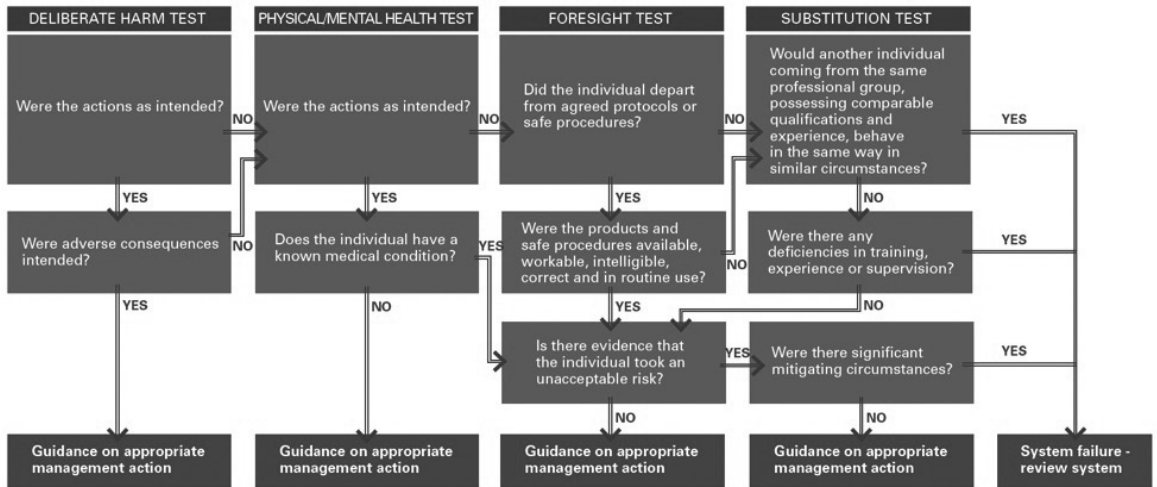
DELIBERATE HARM TEST

PHYSICAL/MENTAL HEALTH TEST

FORESIGHT TEST

SUBSTITUTION TEST

Were the actions as intended?

NO

Were the actions as intended?

NO

Did the individual depart from agreed protocols or safe procedures?

NO

Would another individual coming from the same professional group, possessing comparable qualifications and experience, behave in the same way in similar circumstances?

YES

YES

YES

YES

NO

Were adverse consequences intended?

NO

Does the individual have a known medical condition?

YES

Were the products and safe procedures available, workable, intelligible, correct and in routine use?

NO

Were there any deficiencies in training, experience or supervision?

YES

YES

NO

YES

NO

Is there evidence that the individual took an unacceptable risk?

YES

Were there significant mitigating circumstances?

YES

NO

NO

Guidance on appropriate management action

Guidance on appropriate management action

Guidance on appropriate management action

Guidance on appropriate management action

System failure - review system